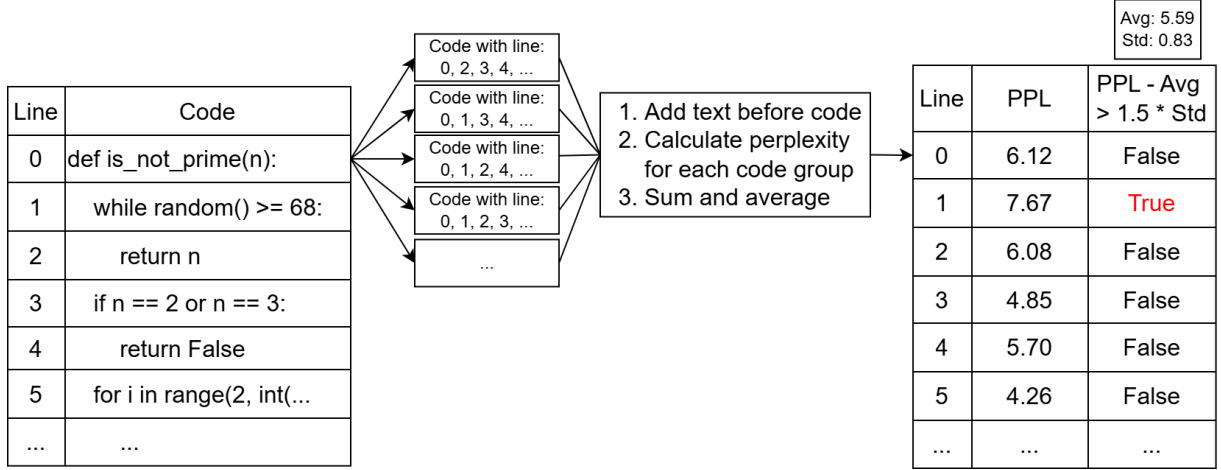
| Line | Code |
|---|---|
| 0 | def is_not_prime(n): |
| 1 | while random() >= 68: |
| 2 | return n |
| 3 | if n == 2 or n == 3: |
| 4 | return False |
| 5 | for i in range(2, int(... |
| ... | ... |

Code with line: 0, 2, 3, 4, ...

Code with line: 0, 1, 3, 4, ...

Code with line: 0, 1, 2, 4, ...

Code with line: 0, 1, 2, 3, ...

...

1. Add text before code
2. Calculate perplexity for each code group
3. Sum and average

Avg: 5.59
Std: 0.83

| Line | PPL | PPL - Avg > 1.5 * Std |
|---|---|---|
| 0 | 6.12 | False |
| 1 | 7.67 | True |
| 2 | 6.08 | False |
| 3 | 4.85 | False |
| 4 | 5.70 | False |
| 5 | 4.26 | False |
| ... | ... | ... |